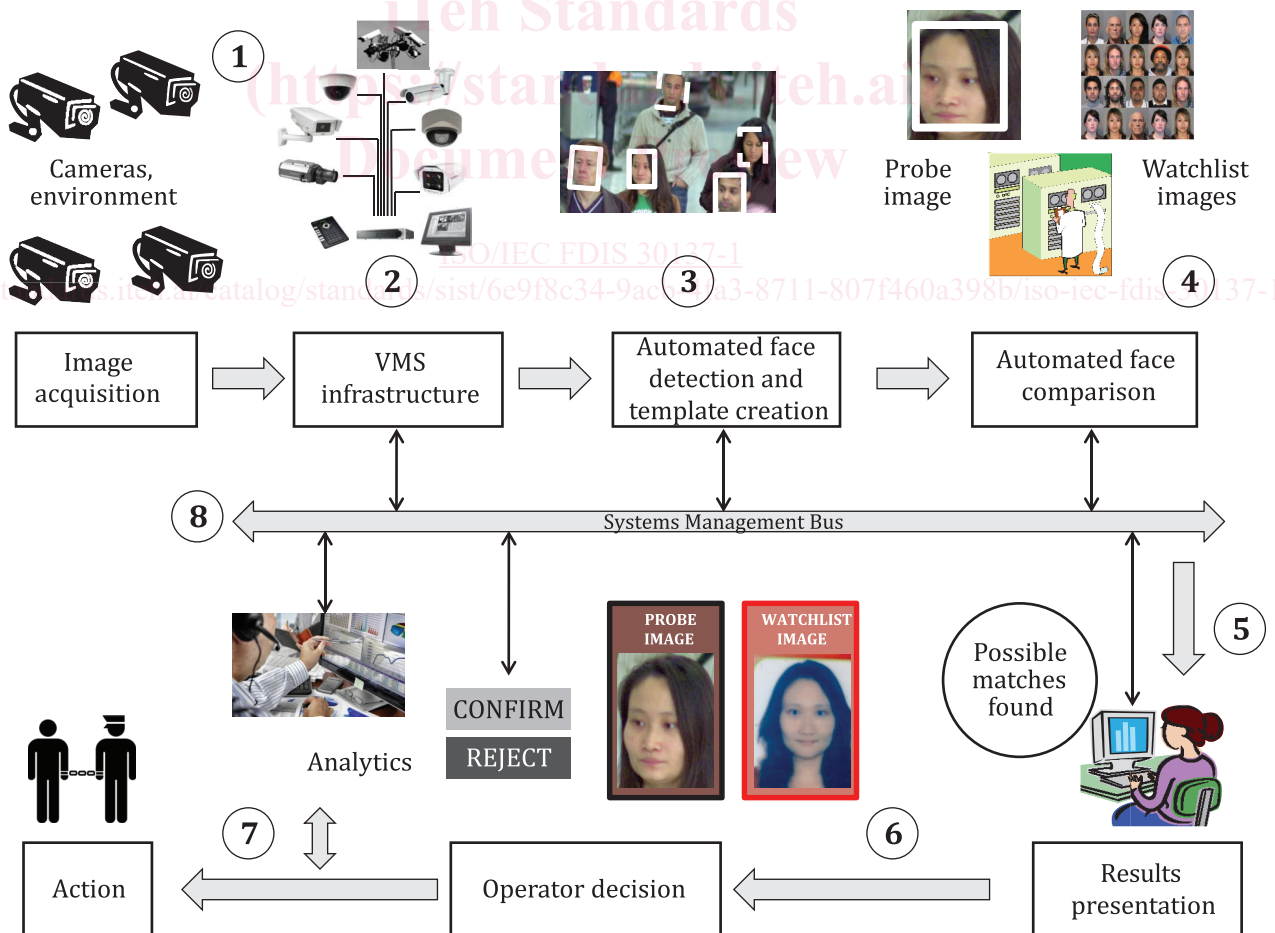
iTeh Standards
(https://standards.iteh.ai)
Document Preview

ISO/IEC FDIS 30137-1

https://standards.iteh.ai/catalog/standards/sist/6e9f8c34-9ac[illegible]-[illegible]a3-8711-807f460a398b/iso-iec-fdis-30137-1

1

Cameras, environment

2

3

Probe image

Watchlist images

4

Image acquisition

VMS infrastructure

Automated face detection and template creation

Automated face comparison

8

Systems Management Bus

5

PROBE IMAGE

WATCHLIST IMAGE

Possible matches found

CONFIRM

REJECT

Analytics

7

6

Action

Operator decision

Results presentation